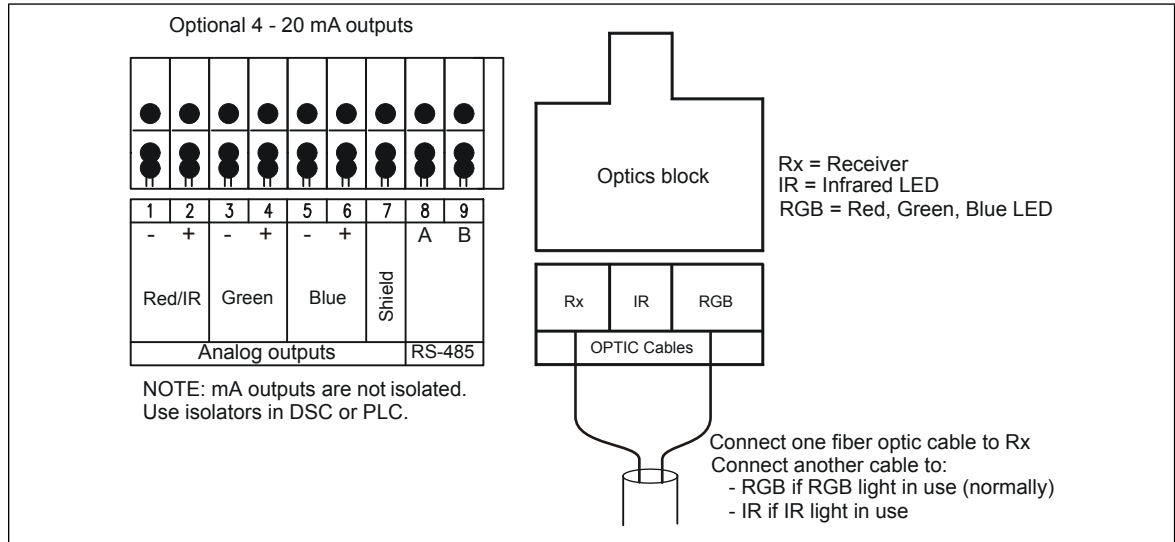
Optional 4 - 20 mA outputs

| 1 | 2 | 3 | 4 | 5 | 6 | 7 | 8 | 9 |
|---|---|---|---|---|---|---|---|---|
| - | + | - | + | - | + | | A | B |
| Red/IR | | Green | | Blue | | Shield | | |
| Analog outputs | | | | | | | RS-485 | |

NOTE: mA outputs are not isolated. Use isolators in DSC or PLC.

Optics block

Rx = Receiver
IR = Infrared LED
RGB = Red, Green, Blue LED

Rx | IR | RGB

OPTIC Cables

Connect one fiber optic cable to Rx
Connect another cable to:
- RGB if RGB light in use (normally)
- IR if IR light in use